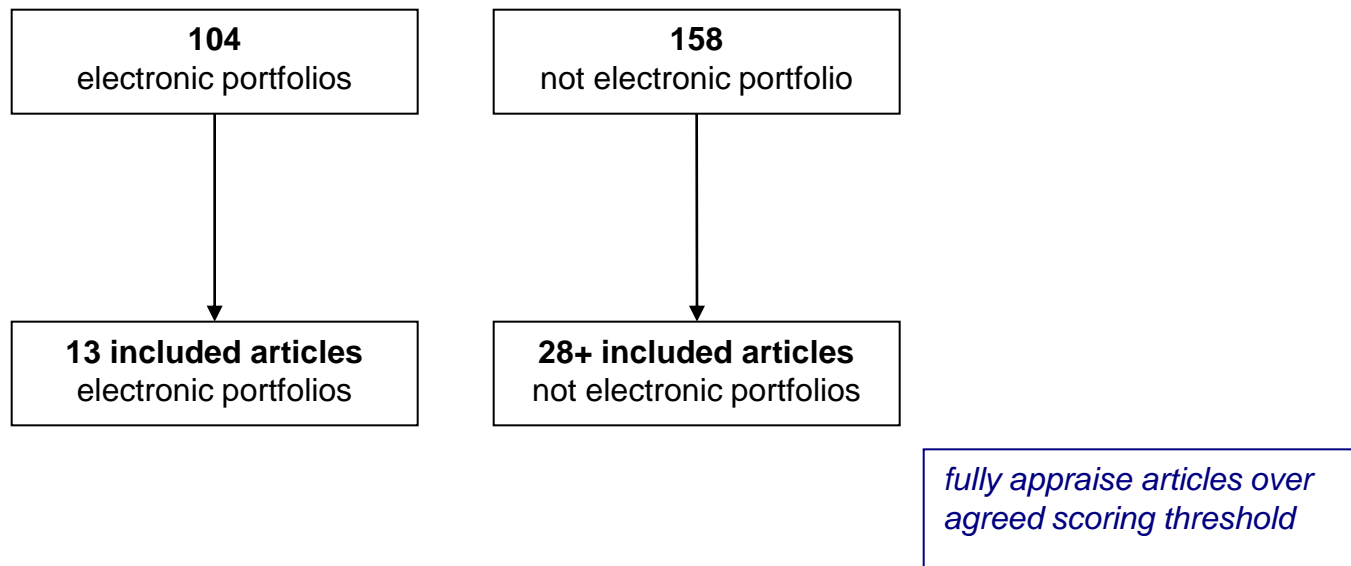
**104**
electronic portfolios

**158**
not electronic portfolio

**13 included articles**
electronic portfolios

**28+ included articles**
not electronic portfolios

*fully appraise articles over agreed scoring threshold*